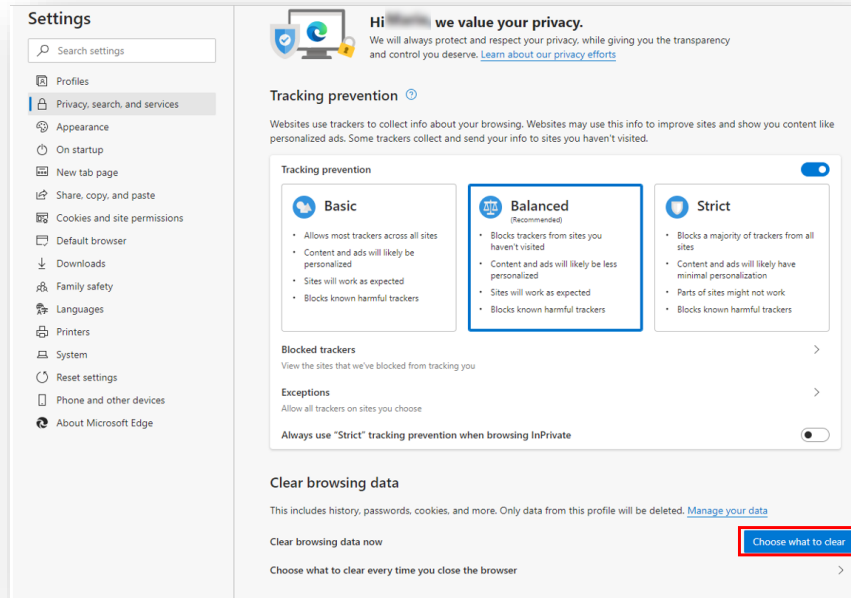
Settings

Search settings

Profiles
Privacy, search, and services
Appearance
On startup
New tab page
Share, copy, and paste
Cookies and site permissions
Default browser
Downloads
Family safety
Languages
Printers
System
Reset settings
Phone and other devices
About Microsoft Edge

Hi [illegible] we value your privacy.
We will always protect and respect your privacy, while giving you the transparency and control you deserve. Learn about our privacy efforts

Tracking prevention

Websites use trackers to collect info about your browsing. Websites may use this info to improve sites and show you content like personalized ads. Some trackers collect and send your info to sites you haven't visited.

Tracking prevention

Basic
• Allows most trackers across all sites
• Content and ads will likely be personalized
• Sites will work as expected
• Blocks known harmful trackers

Balanced
(Recommended)
• Blocks trackers from sites you haven't visited
• Content and ads will likely be less personalized
• Sites will work as expected
• Blocks known harmful trackers

Strict
• Blocks a majority of trackers from all sites
• Content and ads will likely have minimal personalization
• Parts of sites might not work
• Blocks known harmful trackers

Blocked trackers
View the sites that we've blocked from tracking you

Exceptions
Allow all trackers on sites you choose

Always use "Strict" tracking prevention when browsing InPrivate

Clear browsing data

This includes history, passwords, cookies, and more. Only data from this profile will be deleted. Manage your data

Clear browsing data now
Choose what to clear

Choose what to clear every time you close the browser